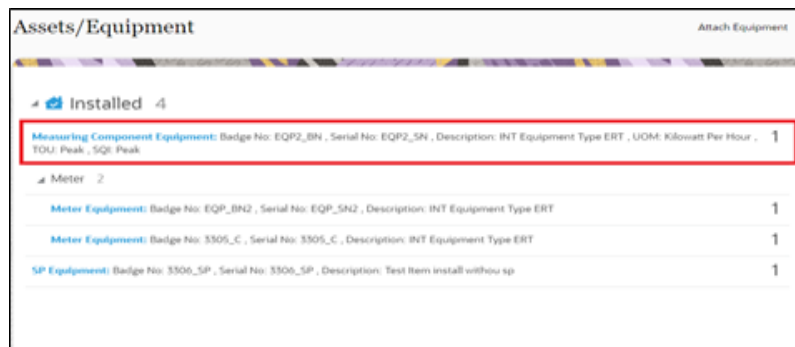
Assets/Equipment

Attach Equipment

Installed 4

Measuring Component Equipment: Badge No: EQP2_BN , Serial No: EQP2_SN , Description: INT Equipment Type ERT , UOM: Kilowatt Per Hour , TOU: Peak , SQI: Peak 1

Meter 2

Meter Equipment: Badge No: EQP_BN2 , Serial No: EQP_SN2 , Description: INT Equipment Type ERT 1

Meter Equipment: Badge No: 3305_C , Serial No: 3305_C , Description: INT Equipment Type ERT 1

SP Equipment: Badge No: 3306_SP , Serial No: 3306_SP , Description: Test Item install withou sp 1